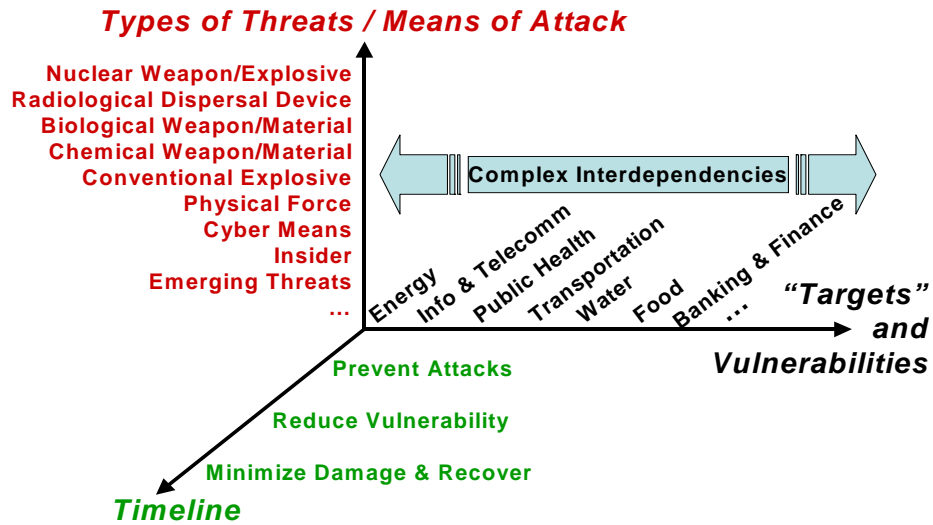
Types of Threats / Means of Attack

Nuclear Weapon/Explosive
Radiological Dispersal Device
Biological Weapon/Material
Chemical Weapon/Material
Conventional Explosive
Physical Force
Cyber Means
Insider
Emerging Threats
...

Complex Interdependencies

Energy
Info & Telecomm
Public Health
Transportation
Water
Food
Banking & Finance
...

"Targets" and Vulnerabilities

Prevent Attacks
Reduce Vulnerability
Minimize Damage & Recover

Timeline